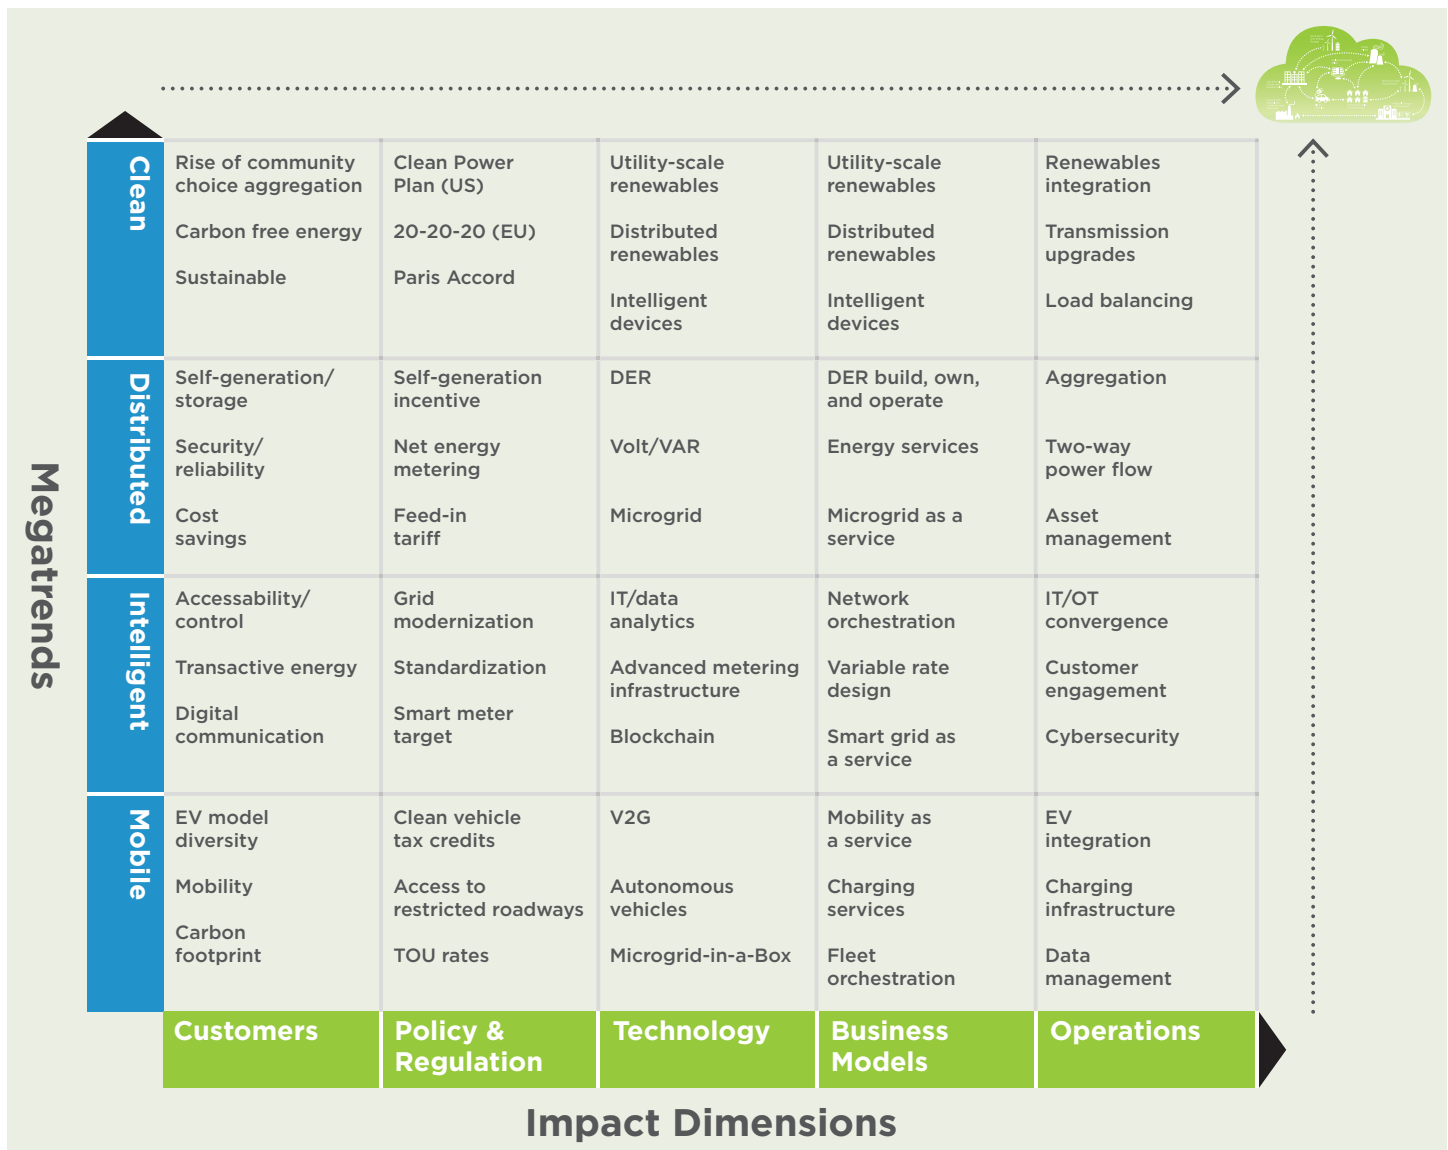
Megatrends

| | Customers | Policy & Regulation | Technology | Business Models | Operations |
|---|---|---|---|---|---|
| Clean | Rise of community choice aggregation<br><br>Carbon free energy<br><br>Sustainable | Clean Power Plan (US)<br><br>20-20-20 (EU)<br><br>Paris Accord | Utility-scale renewables<br><br>Distributed renewables<br><br>Intelligent devices | Utility-scale renewables<br><br>Distributed renewables<br><br>Intelligent devices | Renewables integration<br><br>Transmission upgrades<br><br>Load balancing |
| Distributed | Self-generation/ storage<br><br>Security/ reliability<br><br>Cost savings | Self-generation incentive<br><br>Net energy metering<br><br>Feed-in tariff | DER<br><br>Volt/VAR<br><br>Microgrid | DER build, own, and operate<br><br>Energy services<br><br>Microgrid as a service | Aggregation<br><br>Two-way power flow<br><br>Asset management |
| Intelligent | Accessability/ control<br><br>Transactive energy<br><br>Digital communication | Grid modernization<br><br>Standardization<br><br>Smart meter target | IT/data analytics<br><br>Advanced metering infrastructure<br><br>Blockchain | Network orchestration<br><br>Variable rate design<br><br>Smart grid as a service | IT/OT convergence<br><br>Customer engagement<br><br>Cybersecurity |
| Mobile | EV model diversity<br><br>Mobility<br><br>Carbon footprint | Clean vehicle tax credits<br><br>Access to restricted roadways<br><br>TOU rates | V2G<br><br>Autonomous vehicles<br><br>Microgrid-in-a-Box | Mobility as a service<br><br>Charging services<br><br>Fleet orchestration | EV integration<br><br>Charging infrastructure<br><br>Data management |

Impact Dimensions